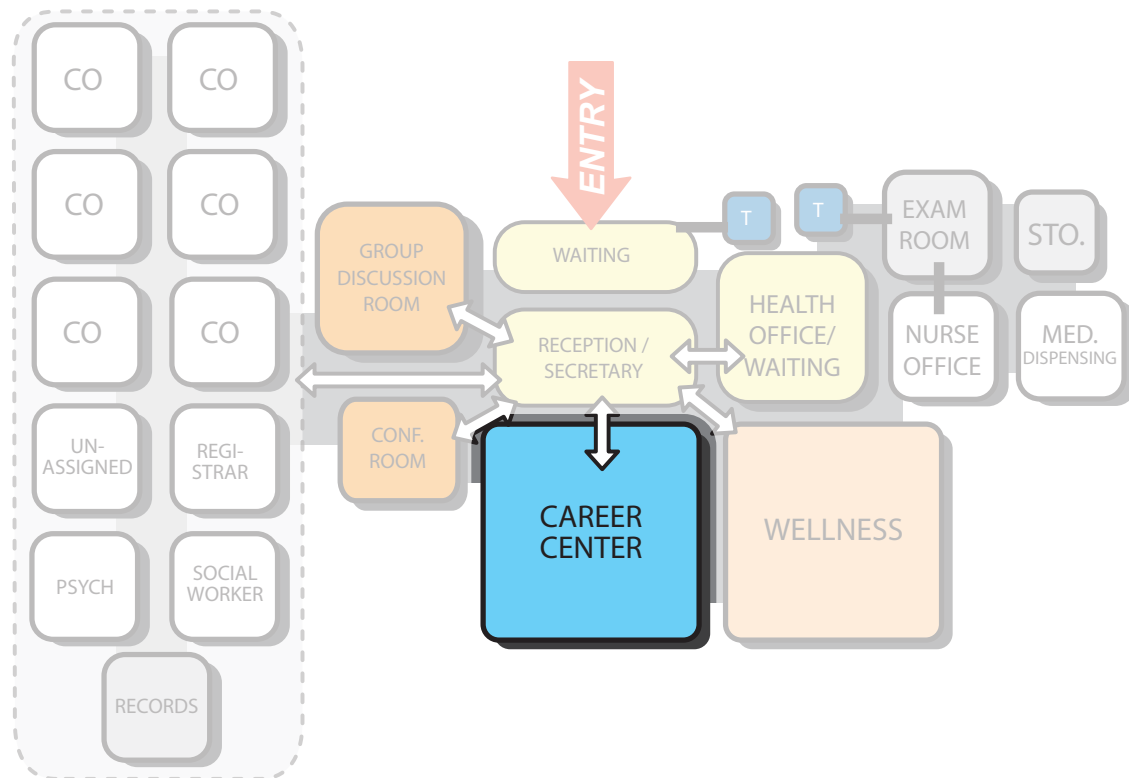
CO
CO
CO
CO
CO
CO
UN-ASSIGNED
REGI-STRAR
PSYCH
SOCIAL WORKER
RECORDS
ENTRY
GROUP DISCUSSION ROOM
WAITING
T
T
EXAM ROOM
STO.
RECEPTION / SECRETARY
HEALTH OFFICE/ WAITING
NURSE OFFICE
MED. DISPENSING
CONF. ROOM
CAREER CENTER
WELLNESS